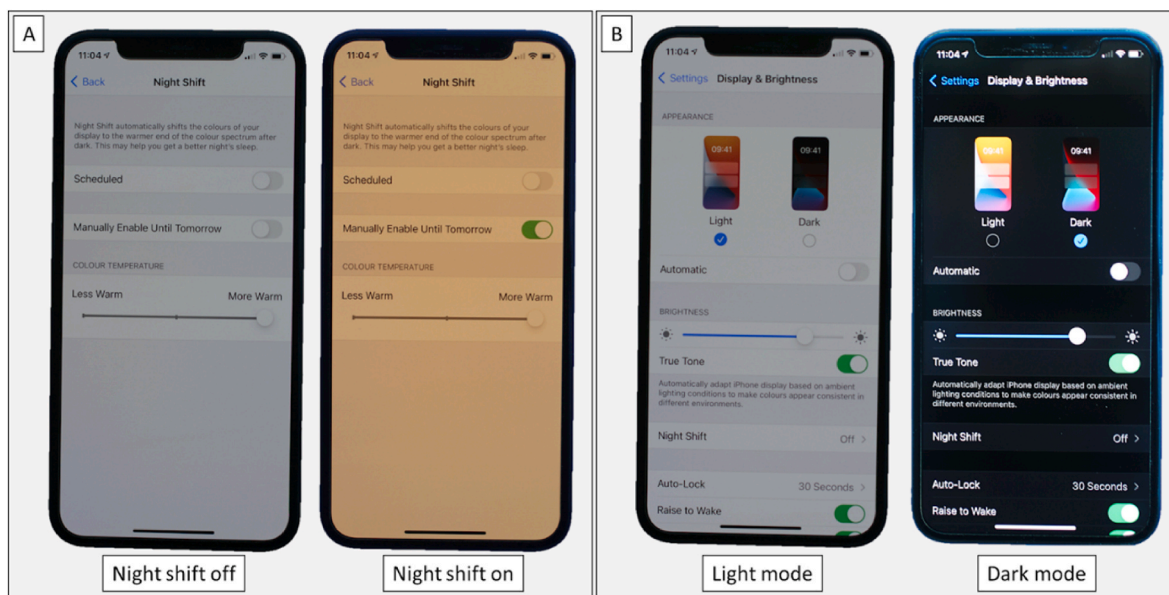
A

11:04

Back Night Shift

Night Shift automatically shifts the colours of your display to the warmer end of the colour spectrum after dark. This may help you get a better night's sleep.

Scheduled

Manually Enable Until Tomorrow

COLOUR TEMPERATURE

Less Warm More Warm

11:04

Back Night Shift

Night Shift automatically shifts the colours of your display to the warmer end of the colour spectrum after dark. This may help you get a better night's sleep.

Scheduled

Manually Enable Until Tomorrow

COLOUR TEMPERATURE

Less Warm More Warm

Night shift off

Night shift on

B

11:04

Settings Display & Brightness

APPEARANCE

09:41

Light

09:41

Dark

Automatic

BRIGHTNESS

True Tone

Automatically adapt iPhone display based on ambient lighting conditions to make colours appear consistent in different environments.

Night Shift Off

Auto-Lock 30 Seconds

Raise to Wake

11:04

Settings Display & Brightness

APPEARANCE

09:41

Light

09:41

Dark

Automatic

BRIGHTNESS

True Tone

Automatically adapt iPhone display based on ambient lighting conditions to make colours appear consistent in different environments.

Night Shift Off

Auto-Lock 30 Seconds

Raise to Wake

Light mode

Dark mode